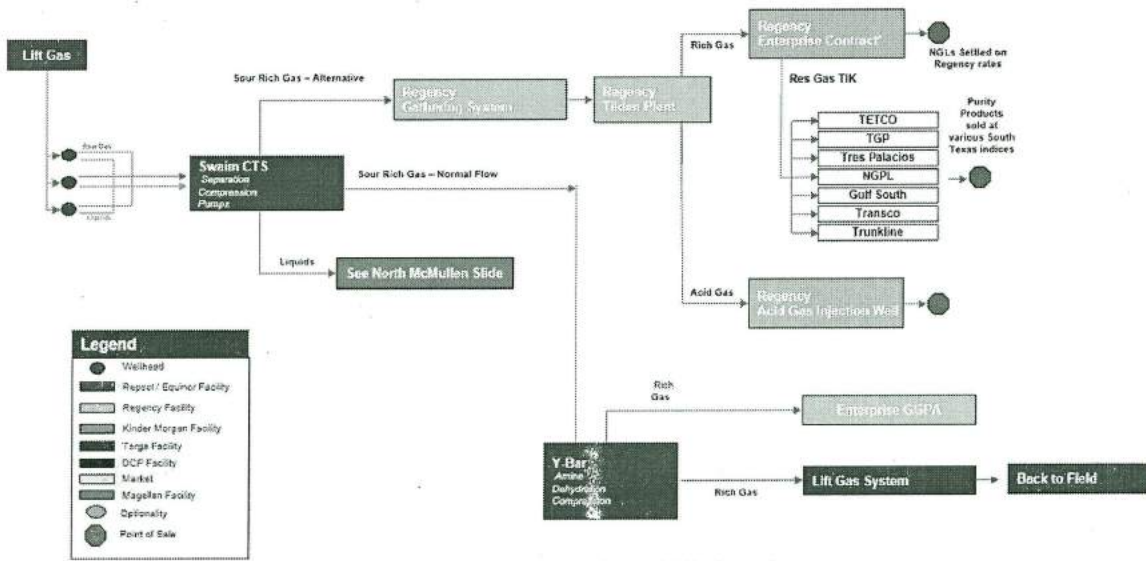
Lift Gas

Sour Gas

Liquids

Swaim CTS
Separation
Compression
Pumps

Sour Rich Gas – Alternative

Regency
Gathering System

Regency
Tilden Plant

Rich Gas

Regency
Enterprise Contract*

NGLs Settled on Regency rates

Res Gas TIK

Purity Products sold at various South Texas indices

| TETCO |
|---|
| TGP |
| Tres Palacios |
| NGPL |
| Gulf South |
| Transco |
| Trunkline |

Sour Rich Gas – Normal Flow

Liquids

See North McMullen Slide

Acid Gas

Regency
Acid Gas Injection Well

Legend
Wellhead
Repsol / Equinor Facility
Regency Facility
Kinder Morgan Facility
Targa Facility
DCP Facility
Market
Magellan Facility
Optionality
Point of Sale

Rich Gas

Enterprise GGPA

Y-Bar
Amine
Dehydration
Compression

Rich Gas

Lift Gas System

Back to Field